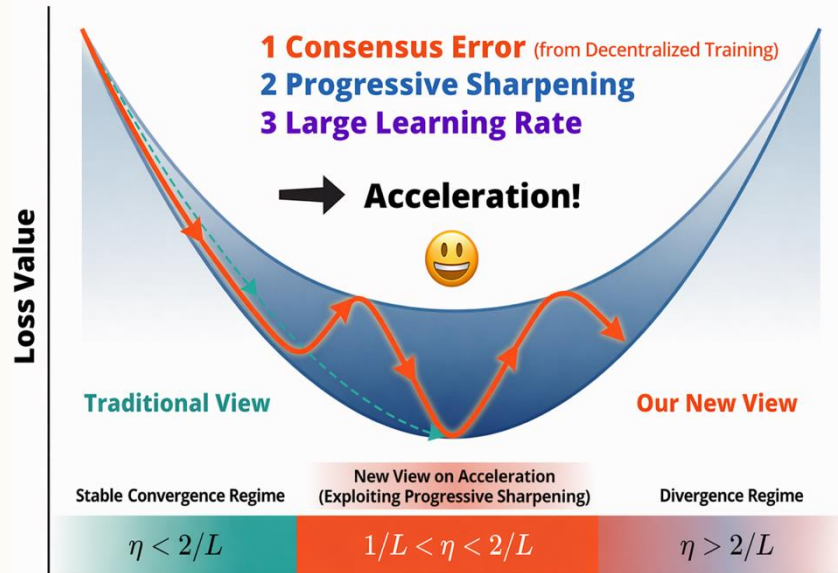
1 Consensus Error (from Decentralized Training)
2 Progressive Sharpening
3 Large Learning Rate

Acceleration!

Loss Value

Traditional View

Our New View

Stable Convergence Regime

New View on Acceleration (Exploiting Progressive Sharpening)

Divergence Regime

$\eta < 2/L$

$1/L < \eta < 2/L$

$\eta > 2/L$